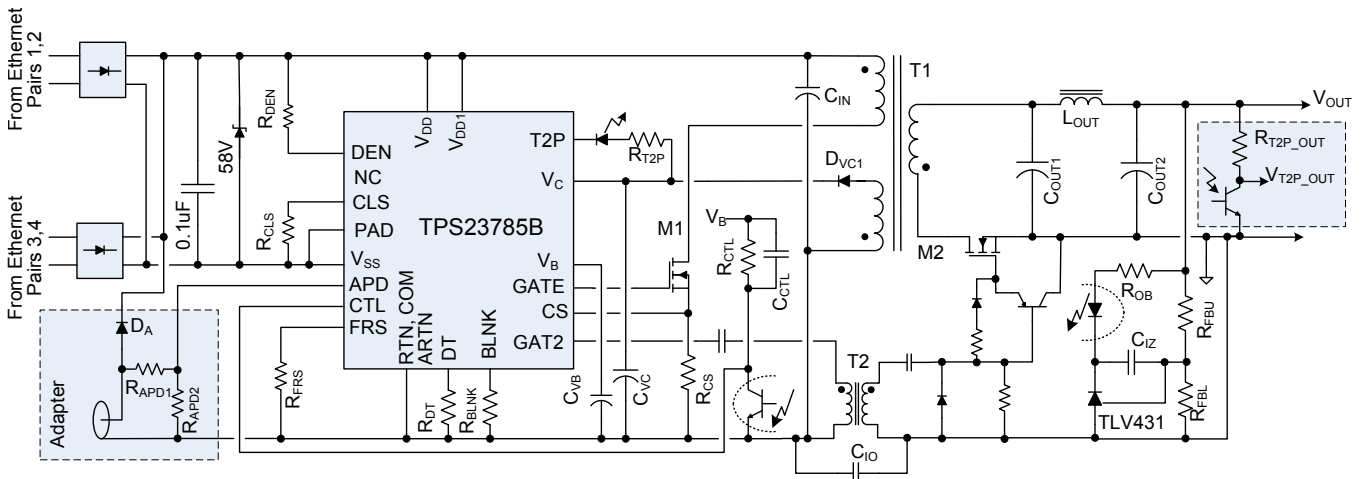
From Ethernet Pairs 1,2

From Ethernet Pairs 3,4

From Ethernet

0.1uF

58V

$R_{DEN}$

$R_{CLS}$

DEN
NC
CLS
PAD
$V_{SS}$
APD
CTL
FRS

$V_{DD}$
$V_{DD1}$

T2P
$V_C$

TPS23785B

$V_B$
GATE
CS
GAT2

RTN, COM
ARTN
DT
BLNK

$R_{T2P}$

M1

$V_B$

$R_{CTL}$
$C_{CTL}$

$C_{IN}$

T1

$D_{VC1}$

$L_{OUT}$

$V_{OUT}$

$R_{T2P\_OUT}$
$V_{T2P\_OUT}$

$C_{OUT1}$
$C_{OUT2}$

M2

$R_{OB}$

$R_{FBU}$

$C_{IZ}$

TLV431

$R_{FBL}$

$D_A$

$R_{APD1}$
$R_{APD2}$

Adapter

$R_{FRS}$

$R_{DT}$
$R_{BLNK}$

$C_{VB}$
$C_{VC}$

$R_{CS}$

T2

$C_{IO}$